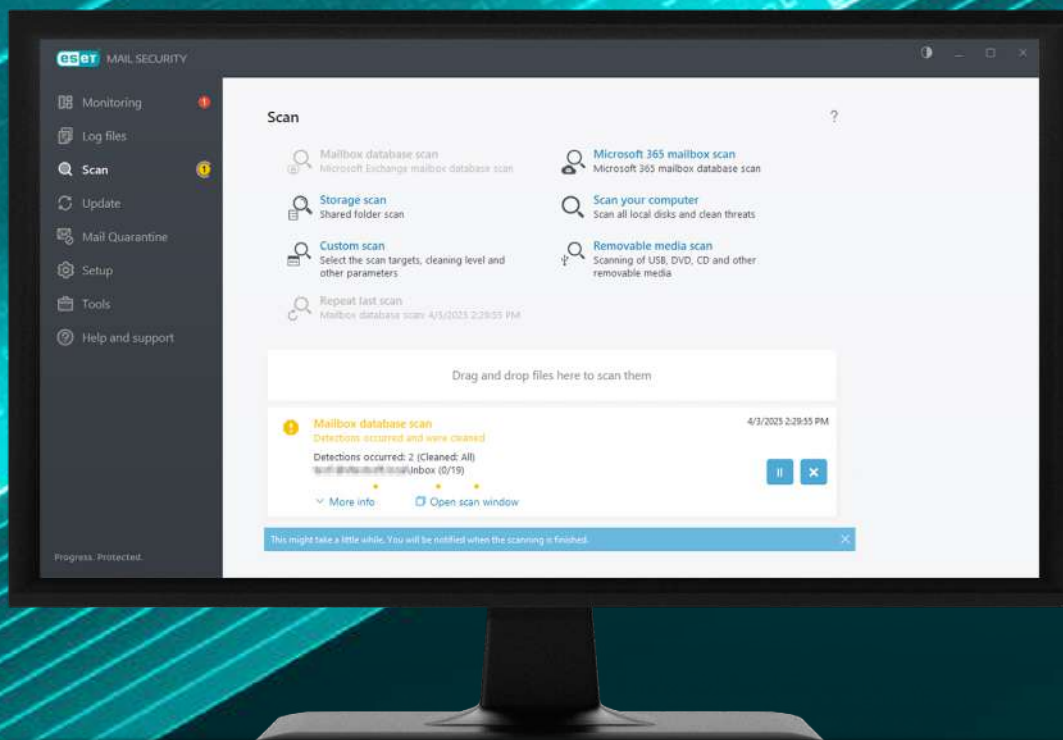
eset MAIL SECURITY

Monitoring
Log files
Scan
Update
Mail Quarantine
Setup
Tools
Help and support

Progress. Protected.

Scan

?

Mailbox database scan
Microsoft Exchange mailbox database scan

Microsoft 365 mailbox scan
Microsoft 365 mailbox database scan

Storage scan
Shared folder scan

Scan your computer
Scan all local disks and clean threats

Custom scan
Select the scan targets, cleaning level and other parameters

Removable media scan
Scanning of USB, DVD, CD and other removable media

Repeat last scan
Mailbox database scan 4/3/2025 2:29:55 PM

Drag and drop files here to scan them

Mailbox database scan
Detections occurred and were cleaned

4/3/2025 2:29:55 PM

Detections occurred: 2 (Cleaned: All)
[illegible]Inbox (0/19)

More info
Open scan window

This might take a little while. You will be notified when the scanning is finished.